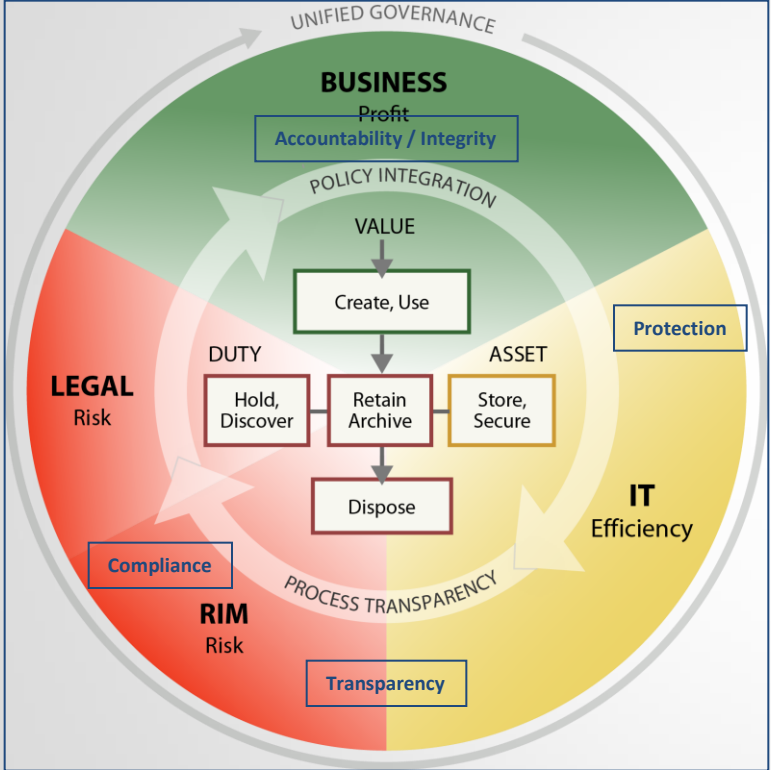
UNIFIED GOVERNANCE

BUSINESS
Profit

Accountability / Integrity

POLICY INTEGRATION

VALUE

Create, Use

DUTY

ASSET

Protection

LEGAL
Risk

Hold, Discover

Retain Archive

Store, Secure

Dispose

IT
Efficiency

Compliance

PROCESS TRANSPARENCY

RIM
Risk

Transparency